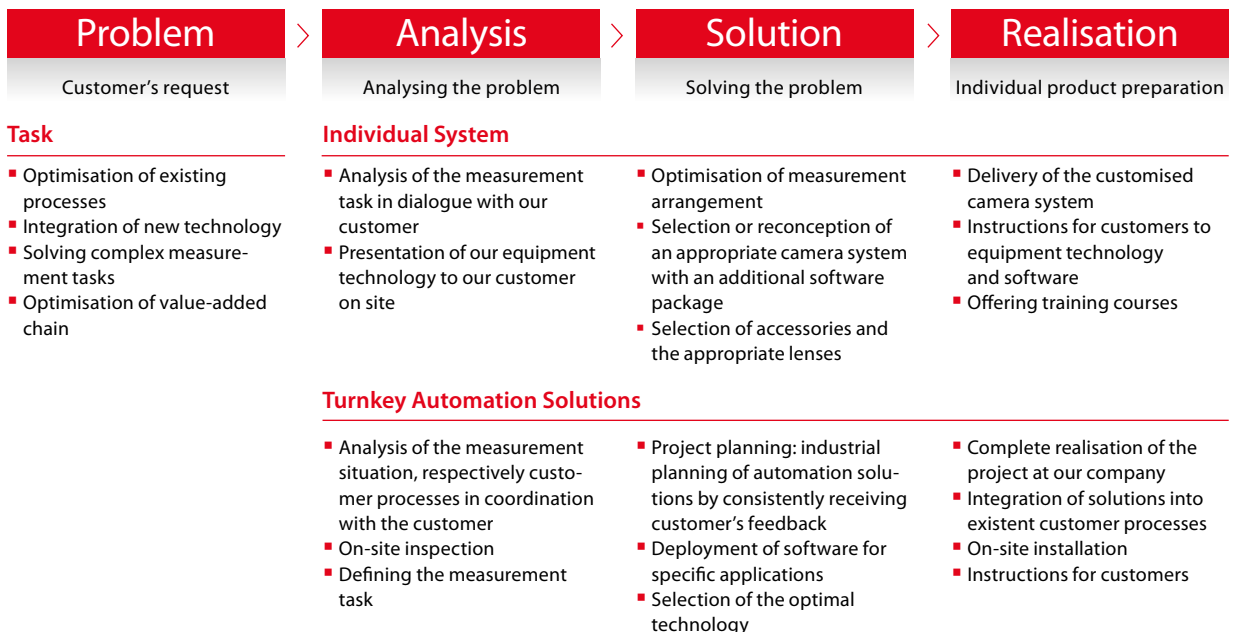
Problem

Customer’s request

Analysis

Analysing the problem

Solution

Solving the problem

Realisation

Individual product preparation

Task

- Optimisation of existing processes
- Integration of new technology
- Solving complex measurement tasks
- Optimisation of value-added chain

Individual System

- Analysis of the measurement task in dialogue with our customer
- Presentation of our equipment technology to our customer on site

- Optimisation of measurement arrangement
- Selection or reconception of an appropriate camera system with an additional software package
- Selection of accessories and the appropriate lenses

- Delivery of the customised camera system
- Instructions for customers to equipment technology and software
- Offering training courses

Turnkey Automation Solutions

- Analysis of the measurement situation, respectively customer processes in coordination with the customer
- On-site inspection
- Defining the measurement task

- Project planning: industrial planning of automation solutions by consistently receiving customer’s feedback
- Deployment of software for specific applications
- Selection of the optimal technology

- Complete realisation of the project at our company
- Integration of solutions into existent customer processes
- On-site installation
- Instructions for customers